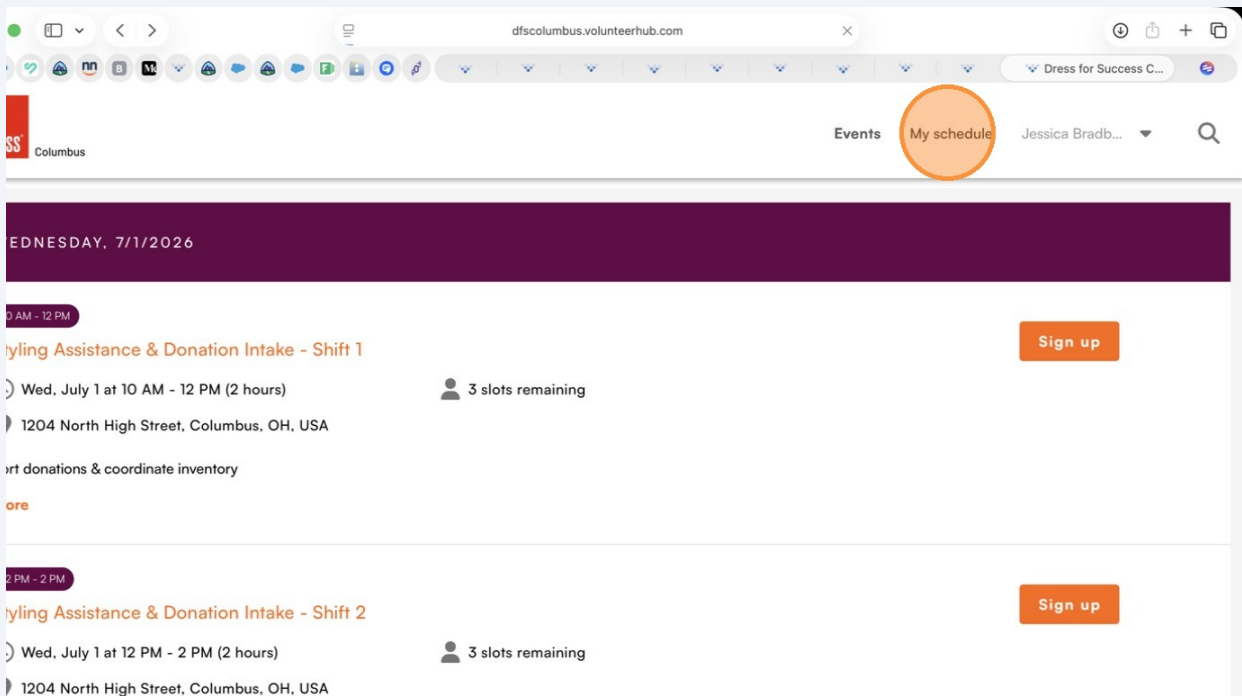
dfscolumbus.volunteerhub.com

Dress for Success C...

SS Columbus

Events My schedule Jessica Bradb...

EDNESDAY, 7/1/2026

0 AM - 12 PM

tyling Assistance & Donation Intake - Shift 1

Sign up

Wed, July 1 at 10 AM - 12 PM (2 hours)

3 slots remaining

1204 North High Street, Columbus, OH, USA

rt donations & coordinate inventory

ore

2 PM - 2 PM

tyling Assistance & Donation Intake - Shift 2

Sign up

Wed, July 1 at 12 PM - 2 PM (2 hours)

3 slots remaining

1204 North High Street, Columbus, OH, USA